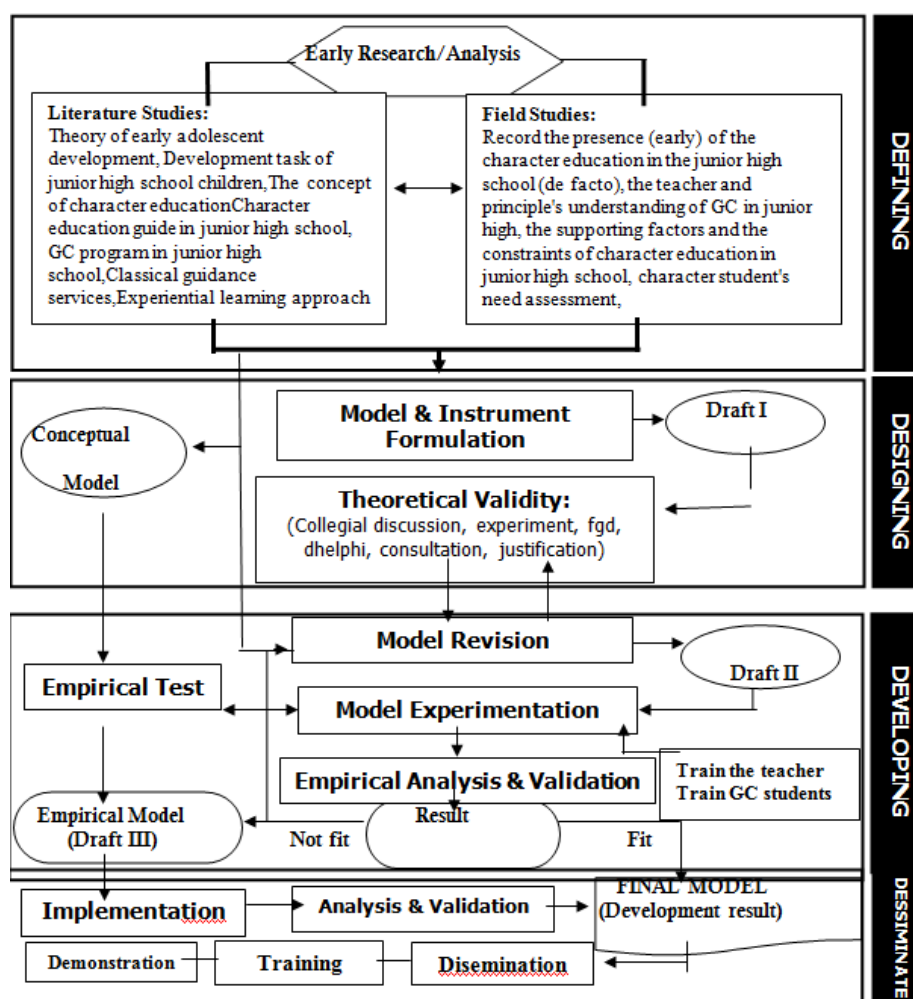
Early Research/Analysis

Literature Studies:
Theory of early adolescent development, Development task of junior high school children,The concept of character educationCharacter education guide in junior high school, GC program in junior high school,Classical guidance services,Experiential learning approach

Field Studies:
Record the presence (early) of the character education in the junior high school (de facto), the teacher and principle's understanding of GC in junior high, the supporting factors and the constraints of character education in junior high school, character student's need assessment,

DEFINING

Conceptual Model

Model & Instrument Formulation

Draft I

Theoretical Validity:
(Collegial discussion, experiment, fgd, dhelphi, consultation, justification)

DESIGNING

Model Revision

Draft II

Empirical Test

Model Experimentation

Empirical Analysis & Validation

Train the teacher
Train GC students

Empirical Model (Draft III)

Not fit

Result

Fit

DEVELOPING

Implementation

Analysis & Validation

FINAL MODEL (Development result)

Demonstration

Training

Disemination

DESSIMINATE